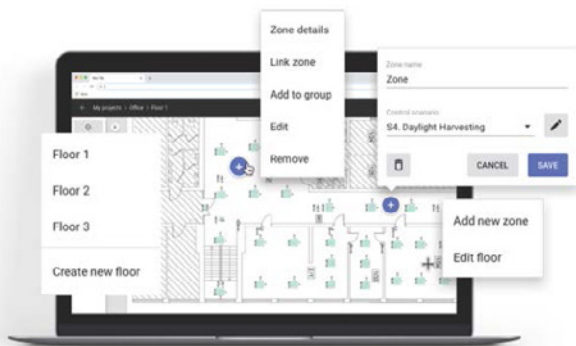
Zone details

Link zone

Add to group

Edit

Remove

Zone name

Zone

Control scenario

S4. Daylight Harvesting

CANCEL

SAVE

My projects > Office > Floor 1

Floor 1

Floor 2

Floor 3

Create new floor

Add new zone

Edit floor